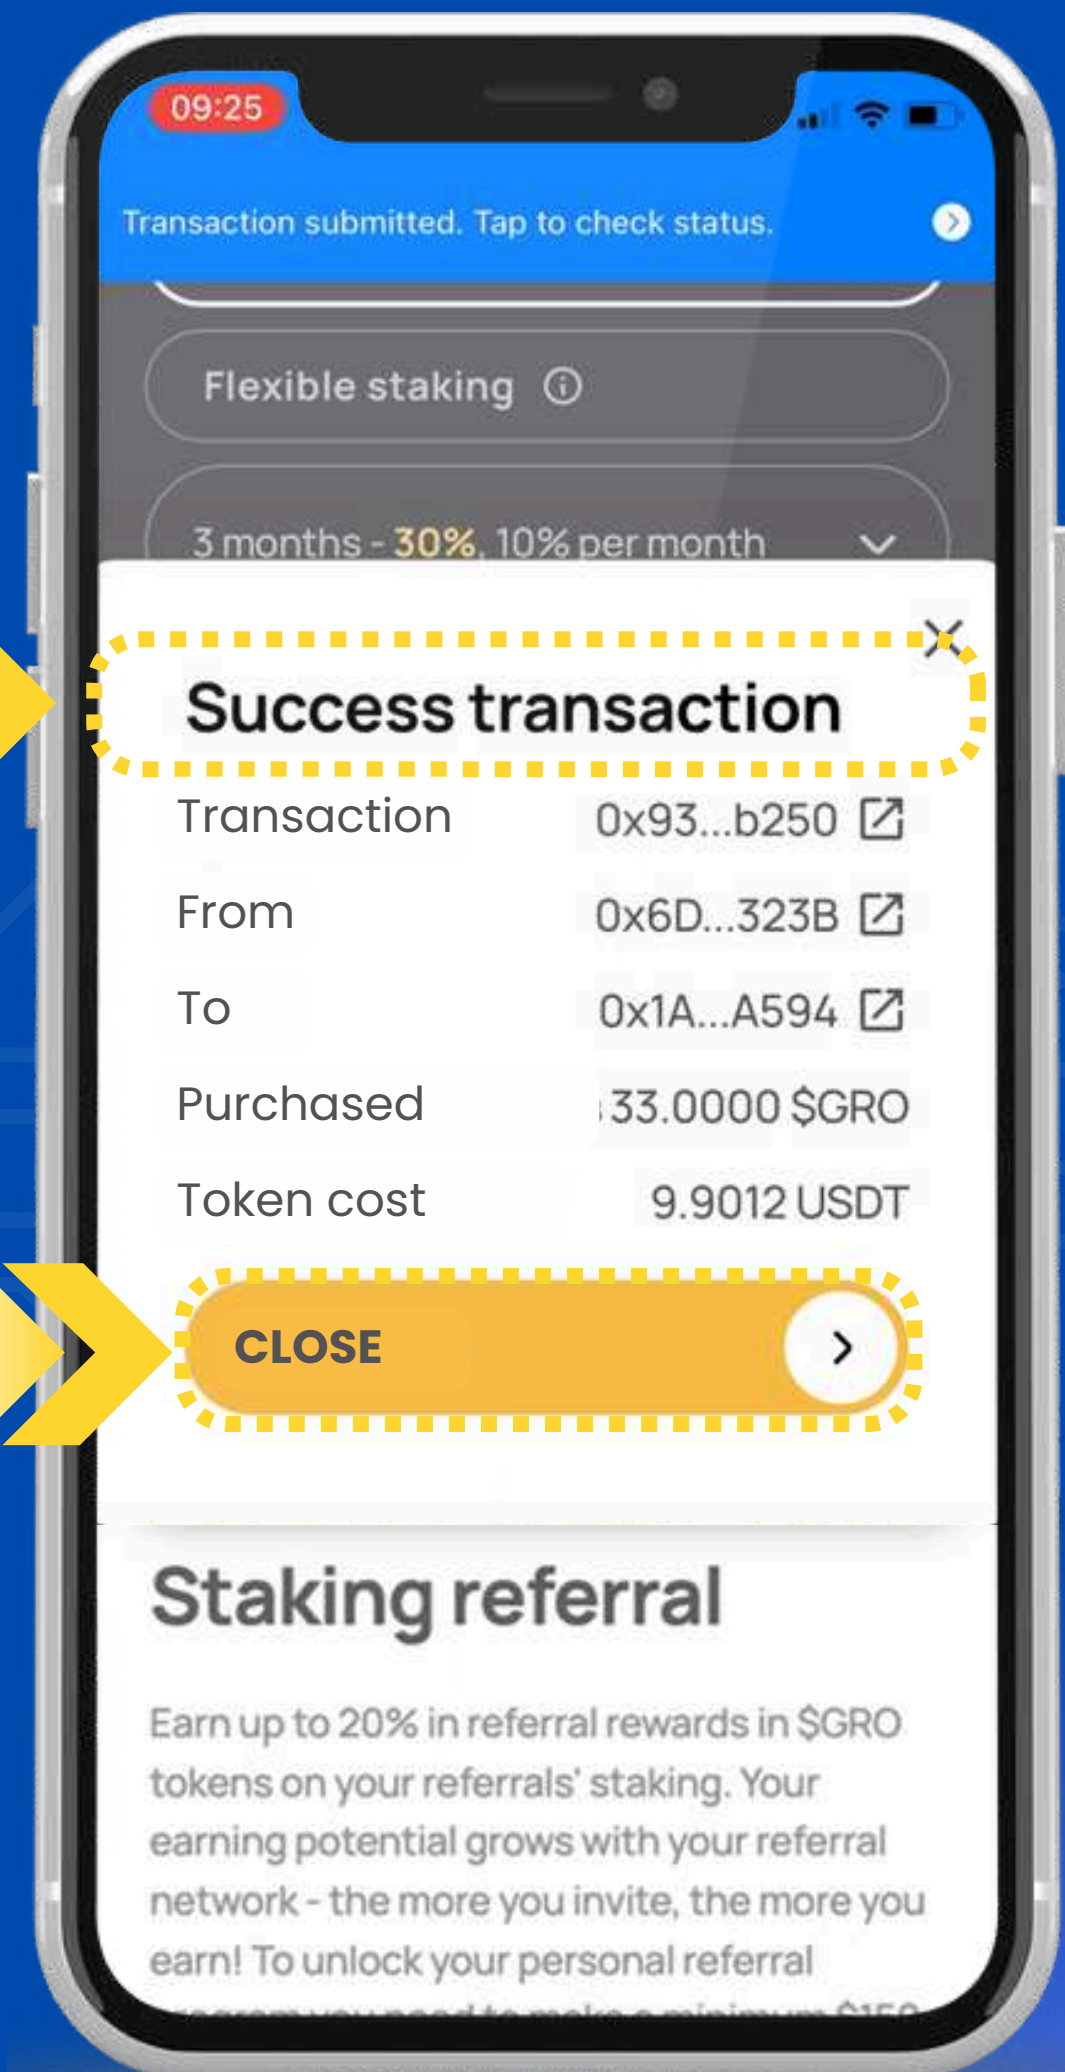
09:25

Transaction submitted. Tap to check status.

Flexible staking

3 months - 30%, 10% per month

Success transaction

| Transaction | 0x93...b250 |
|---|---|
| From | 0x6D...323B |
| To | 0x1A...A594 |
| Purchased | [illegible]33.0000 $GRO |
| Token cost | 9.9012 USDT |

CLOSE

Staking referral

Earn up to 20% in referral rewards in $GRO tokens on your referrals' staking. Your earning potential grows with your referral network - the more you invite, the more you earn! To unlock your personal referral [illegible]